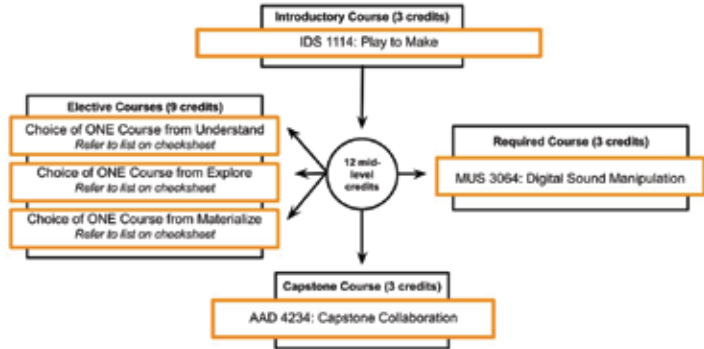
Introductory Course (3 credits)

IDS 1114: Play to Make

Elective Courses (9 credits)

Choice of ONE Course from Understand
Refer to list on checksheet

Choice of ONE Course from Explore
Refer to list on checksheet

Choice of ONE Course from Materialize
Refer to list on checksheet

12 mid-level credits

Required Course (3 credits)

MUS 3064: Digital Sound Manipulation

Capstone Course (3 credits)

AAD 4234: Capstone Collaboration